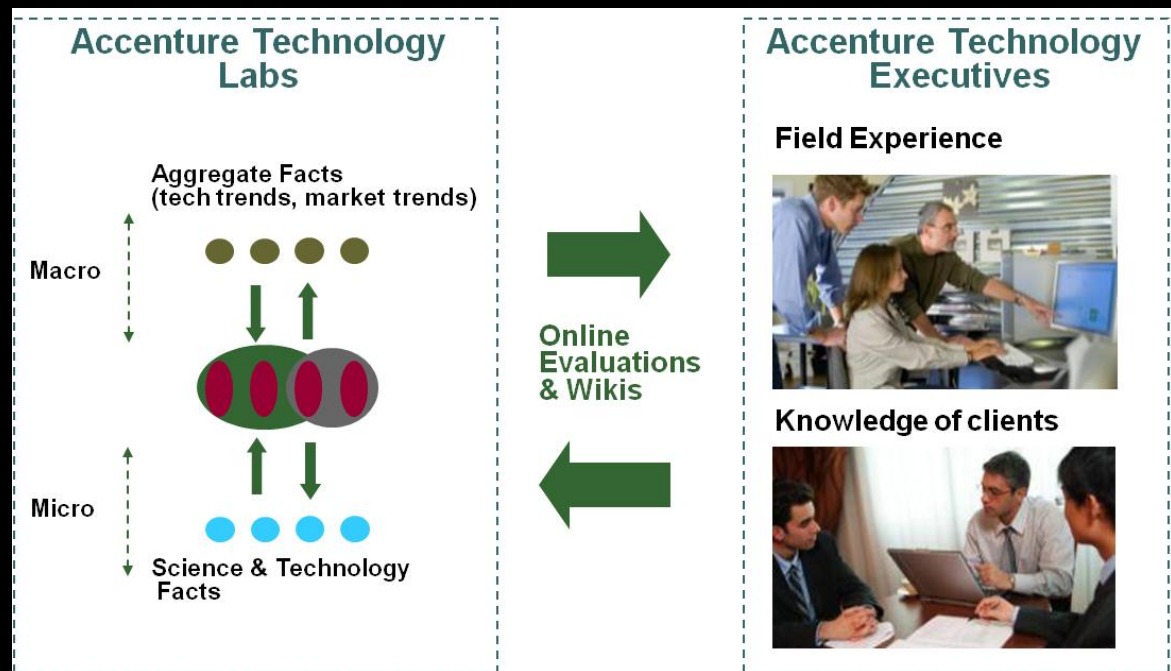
Accenture Technology Labs

Aggregate Facts (tech trends, market trends)

Macro

Micro

Science & Technology Facts

Online Evaluations & Wikis

Accenture Technology Executives

Field Experience

Knowledge of clients